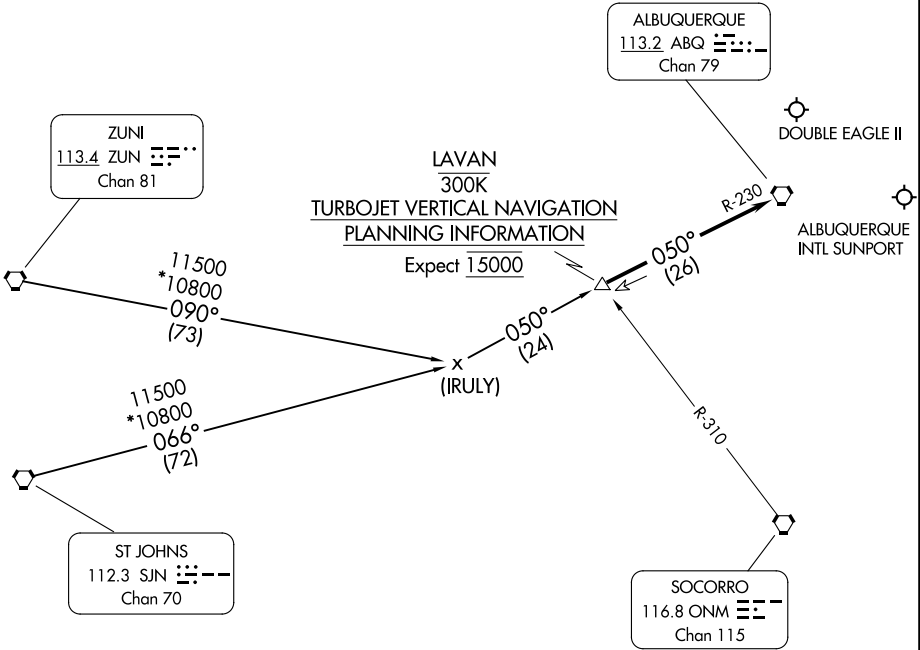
ALBUQUERQUE
113.2 ABQ
Chan 79

DOUBLE EAGLE II

ZUNI
113.4 ZUN
Chan 81

LAVAN
300K
TURBOJET VERTICAL NAVIGATION
PLANNING INFORMATION
Expect 15000

R-230

ALBUQUERQUE
INTL SUNPORT

050°
(26)

11500
*10800
090°
(73)

050°
(24)

x
(IRULY)

11500
*10800
066°
(72)

R-310

ST JOHNS
112.3 SJN
Chan 70

SOCORRO
116.8 ONM
Chan 115